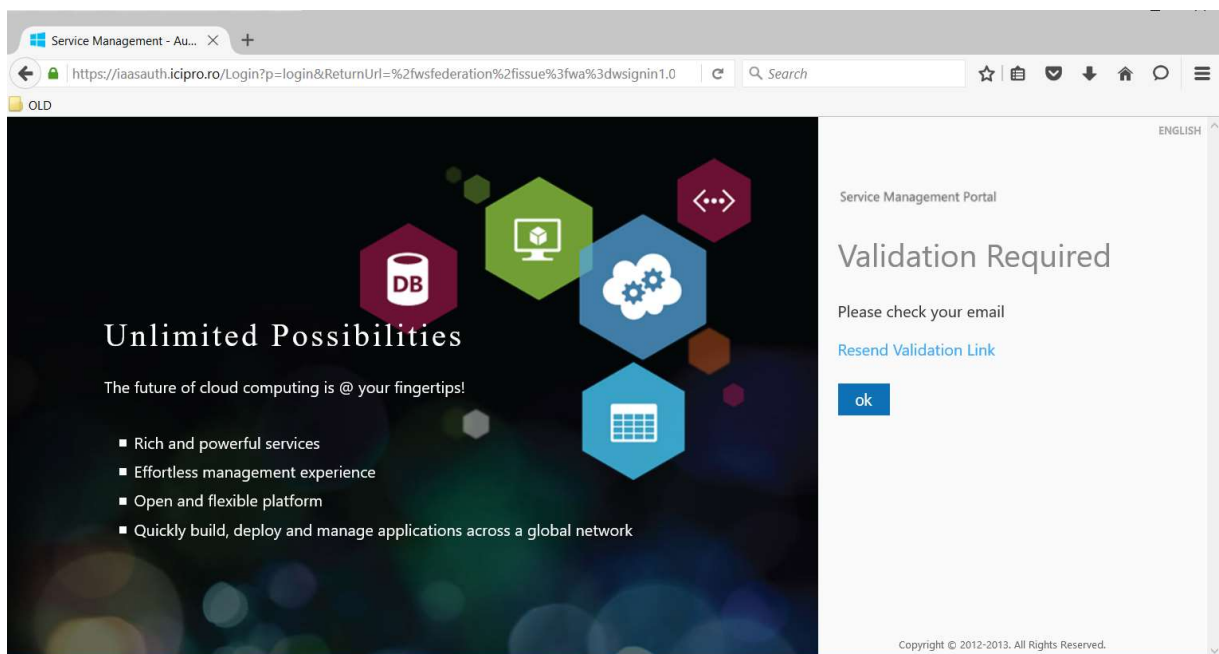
Service Management - Au...

https://iaasauth.icipro.ro/Login?p=login&ReturnUrl=%2fwsfederation%2fissue%3fwa%3dwsignin1.0

Search

OLD

DB

<•••>

Unlimited Possibilities

The future of cloud computing is @ your fingertips!

- Rich and powerful services
- Effortless management experience
- Open and flexible platform
- Quickly build, deploy and manage applications across a global network

ENGLISH

Service Management Portal

Validation Required

Please check your email

Resend Validation Link

ok

Copyright © 2012-2013. All Rights Reserved.